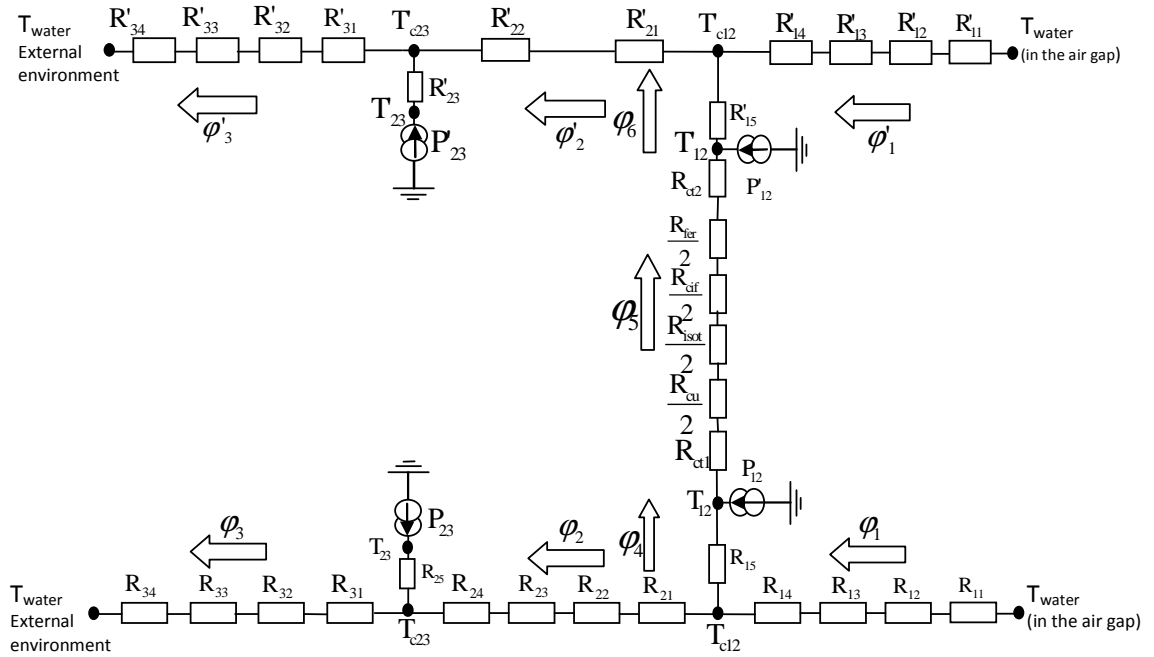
$T_{water}$ External environment $R'_{34}$ $R'_{33}$ $R'_{32}$ $R'_{31}$ $T'_{c23}$ $R'_{22}$ $R'_{21}$ $T'_{c12}$ $R'_{14}$ $R'_{13}$ $R'_{12}$ $R'_{11}$ $T_{water}$ (in the air gap)

$R'_{23}$
$T'_{23}$
$P'_{23}$
$\varphi'_3$
$\varphi'_2$
$\varphi_6$
$R'_{15}$
$T'_{12}$
$P'_{12}$
$\varphi'_1$
$R_{ct2}$
$\frac{R_{fer}}{2}$
$\frac{R_{cif}}{2}$
$\varphi_5$
$\frac{R_{isot}}{2}$
$\frac{R_{cu}}{2}$
$R_{ct1}$
$P_{12}$
$T_{12}$
$P_{23}$
$T_{23}$
$R_{25}$
$\varphi_3$
$\varphi_2$
$\varphi_4$
$\varphi_1$
$R_{15}$

$T_{water}$ External environment $R_{34}$ $R_{33}$ $R_{32}$ $R_{31}$ $T_{c23}$ $R_{24}$ $R_{23}$ $R_{22}$ $R_{21}$ $T_{c12}$ $R_{14}$ $R_{13}$ $R_{12}$ $R_{11}$ $T_{water}$ (in the air gap)